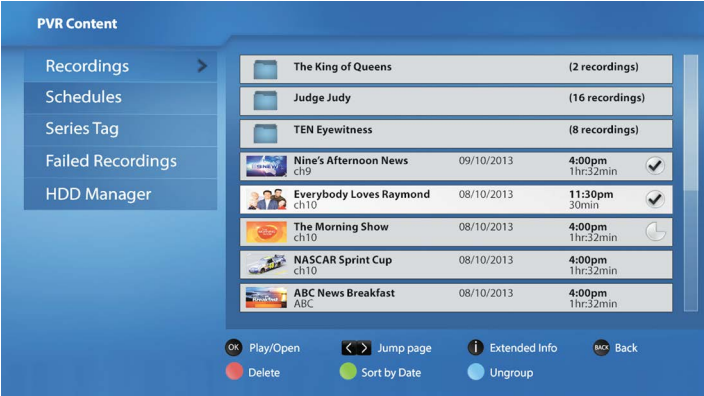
PVR Content

Recordings
Schedules
Series Tag
Failed Recordings
HDD Manager

| | | |
|---|---|---|
| The King of Queens | | (2 recordings) |
| Judge Judy | | (16 recordings) |
| TEN Eyewitness | | (8 recordings) |
| Nine's Afternoon News ch9 | 09/10/2013 | 4:00pm 1hr:32min |
| Everybody Loves Raymond ch10 | 08/10/2013 | 11:30pm 30min |
| The Morning Show ch10 | 08/10/2013 | 4:00pm 1hr:32min |
| NASCAR Sprint Cup ch10 | 08/10/2013 | 4:00pm 1hr:32min |
| ABC News Breakfast ABC | 08/10/2013 | 4:00pm 1hr:32min |

OK Play/Open
Jump page
Extended Info
BACK Back
Delete
Sort by Date
Ungroup